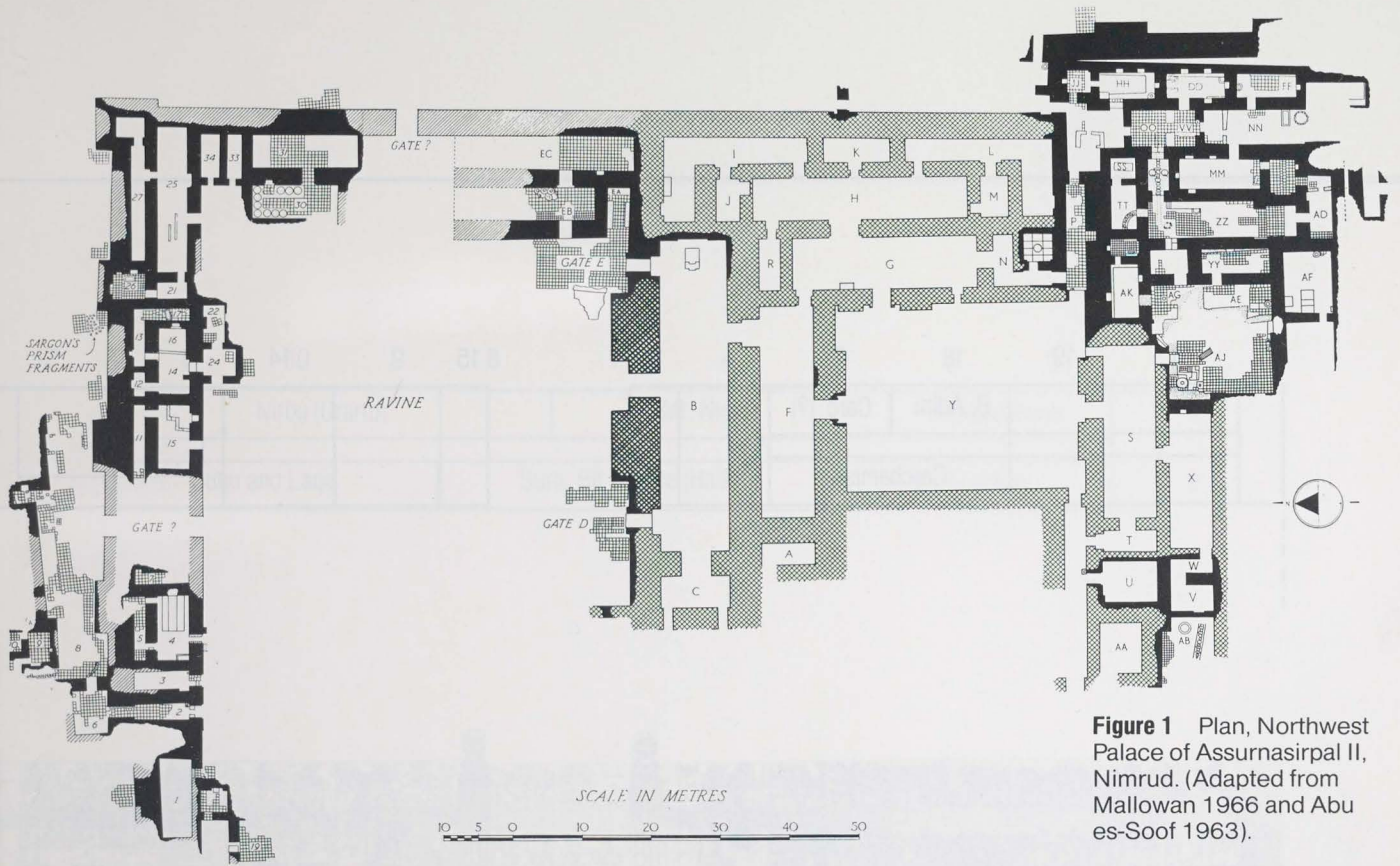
GATE ?

EC

EA

EB

GATE E

I

J

K

H

L

M

R

G

N

HH

DD

FF

VV

NN

SS

MM

TT

ZZ

AD

P

YY

AF

AK

AG

AE

AJ

34

33

V

25

27

30

21

22

17

13

16

24

SARGON'S PRISM FRAGMENTS

12

14

RAVINE

11

15

B

F

Y

S

X

GATE ?

GATE D

A

T

W

V

U

C

AA

AB

5

4

8

3

2

1

SCALE IN METRES

10 5 0 10 20 30 40 50

**Figure 1** Plan, Northwest Palace of Assurnasirpal II, Nimrud. (Adapted from Mallowan 1966 and Abu es-Soof 1963).